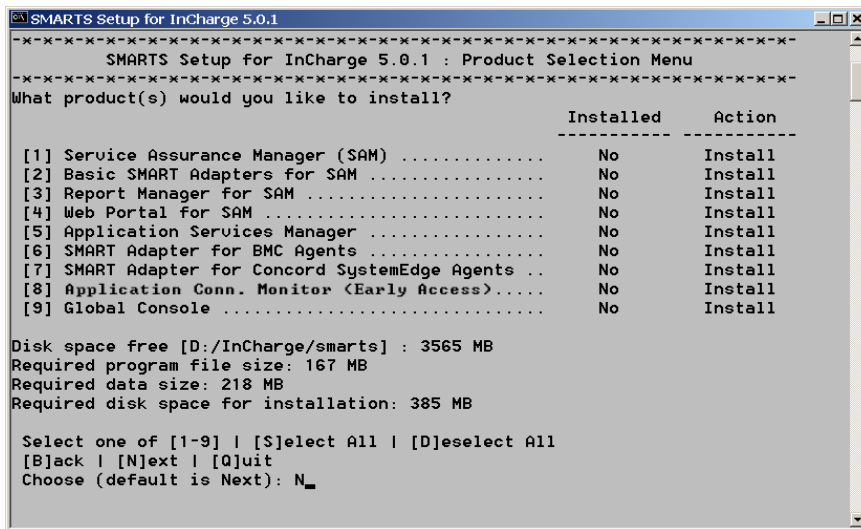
SMARTS Setup for InCharge 5.0.1

-x-x-x-x-x-x-x-x-x-x-x-x-x-x-x-x-x-x-x-x-x-x-x-x-x-x-x-x-x-x-x-x-x-x-x-x-x-x-
SMARTS Setup for InCharge 5.0.1 : Product Selection Menu
-x-x-x-x-x-x-x-x-x-x-x-x-x-x-x-x-x-x-x-x-x-x-x-x-x-x-x-x-x-x-x-x-x-x-x-x-x-x-
What product(s) would you like to install?

| | Installed | Action |
|---|---|---|
| [1] Service Assurance Manager (SAM) ............. | No | Install |
| [2] Basic SMART Adapters for SAM ................ | No | Install |
| [3] Report Manager for SAM ...................... | No | Install |
| [4] Web Portal for SAM .......................... | No | Install |
| [5] Application Services Manager ................ | No | Install |
| [6] SMART Adapter for BMC Agents ................ | No | Install |
| [7] SMART Adapter for Concord SystemEdge Agents .. | No | Install |
| [8] Application Conn. Monitor (Early Access)..... | No | Install |
| [9] Global Console .............................. | No | Install |

Disk space free [D:/InCharge/smarts] : 3565 MB
Required program file size: 167 MB
Required data size: 218 MB
Required disk space for installation: 385 MB

Select one of [1-9] | [S]elect All | [D]eselect All
[B]ack | [N]ext | [Q]uit
Choose (default is Next): N_